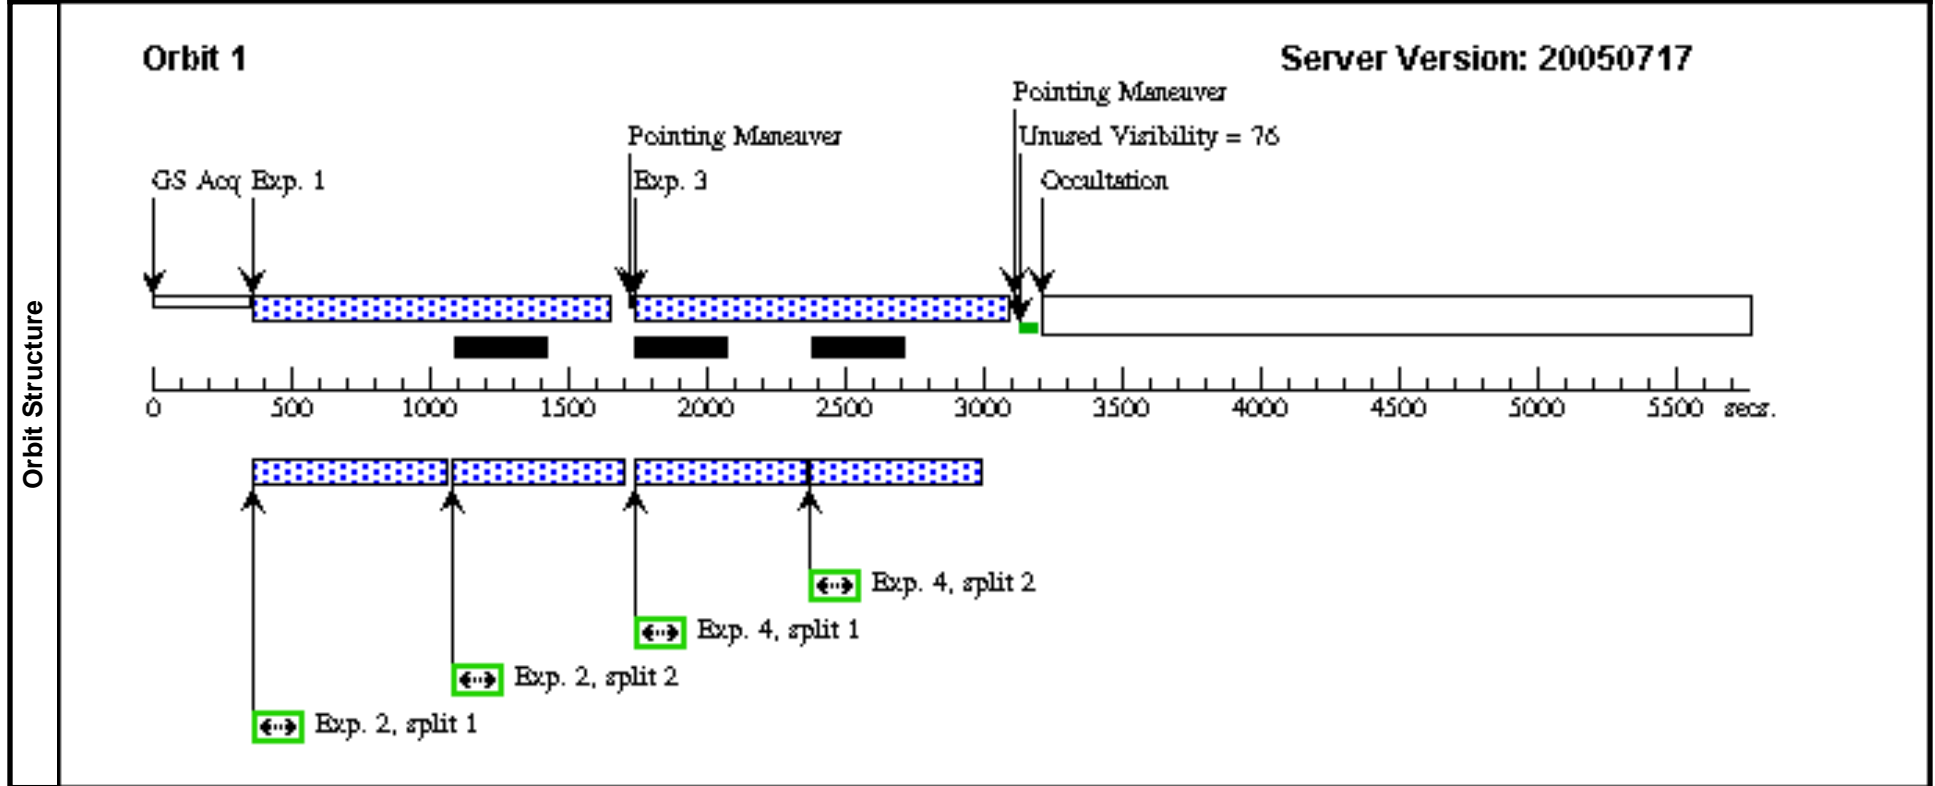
Orbit Structure

Orbit 1

Server Version: 20050717

Pointing Maneuver

Unused Visibility = 76

Pointing Maneuver

Occultation

GS Acq Exp. 1

Exp. 3

0 500 1000 1500 2000 2500 3000 3500 4000 4500 5000 5500 secs.

Exp. 4, split 2

Exp. 4, split 1

Exp. 2, split 2

Exp. 2, split 1